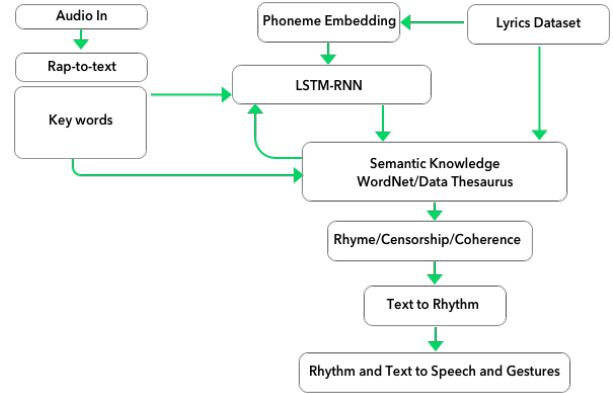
Audio In

Rap-to-text

Key words

Phoneme Embedding

Lyrics Dataset

LSTM-RNN

Semantic Knowledge
WordNet/Data Thesaurus

Rhyme/Censorship/Coherence

Text to Rhythm

Rhythm and Text to Speech and Gestures